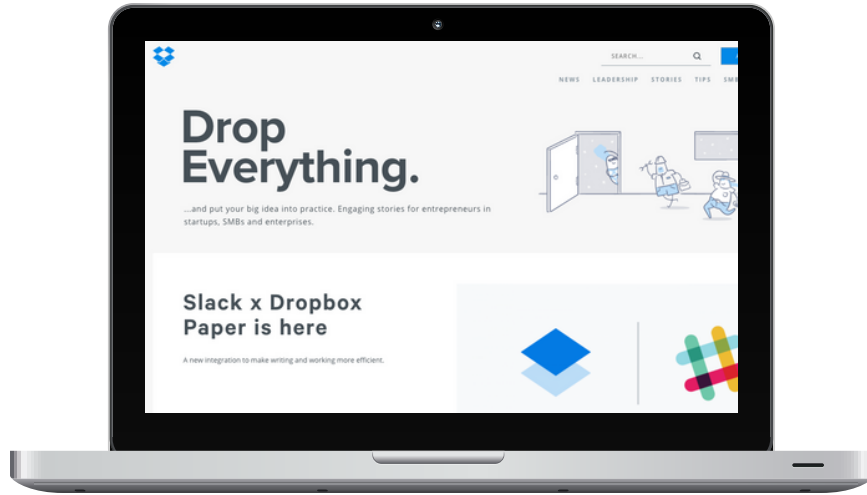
SEARCH...

NEWS LEADERSHIP STORIES TIPS SMB

Drop Everything.

...and put your big idea into practice. Engaging stories for entrepreneurs in startups, SMBs and enterprises.

Slack x Dropbox Paper is here

A new integration to make writing and working more efficient.